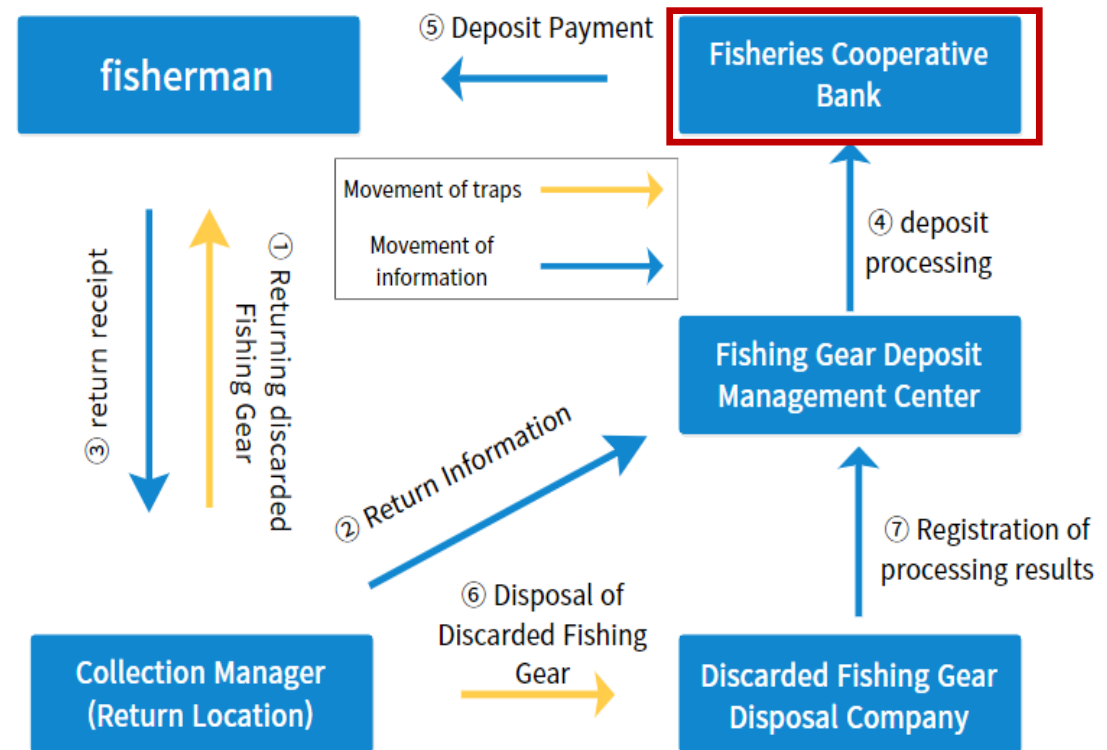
fisherman

⑤ Deposit Payment

Fisheries Cooperative Bank

Movement of traps

Movement of information

③ return receipt

① Returning discarded Fishing Gear

④ deposit processing

Fishing Gear Deposit Management Center

② Return Information

⑦ Registration of processing results

⑥ Disposal of Discarded Fishing Gear

Collection Manager (Return Location)

Discarded Fishing Gear Disposal Company